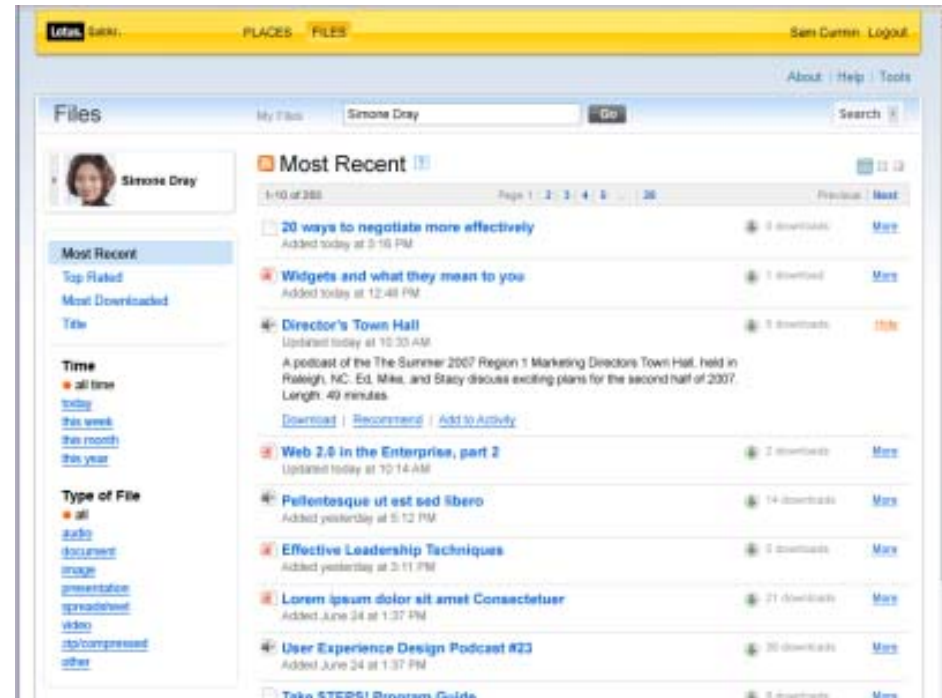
Lotus. Sakti.
PLACES FILES
Sam Curmin Logout
About | Help | Tools
Files
My Files
Simone Dray
Go
Search

Simone Dray

Most Recent
Top Rated
Most Downloaded
Title

Time
all time
today
this week
this month
this year

Type of File
all
audio
document
image
presentation
spreadsheet
video
zip/compressed
other

Most Recent
1-10 of 280
Page 1 2 3 4 5 ... 28
Previous | Next

20 ways to negotiate more effectively
Added today at 3:16 PM
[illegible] downloads
More

Widgets and what they mean to you
Added today at 12:48 PM
1 download
More

Director's Town Hall
Updated today at 10:30 AM
A podcast of the The Summer 2007 Region 1 Marketing Directors Town Hall, held in Raleigh, NC. Ed, Mike, and Stacy discuss exciting plans for the second half of 2007. Length: 49 minutes.
Download | Recommend | Add to Activity
5 downloads
Hide

Web 2.0 in the Enterprise, part 2
Updated today at 10:14 AM
2 downloads
More

Pellentesque ut est sed libero
Added yesterday at 5:12 PM
14 downloads
More

Effective Leadership Techniques
Added yesterday at 3:11 PM
3 downloads
More

Lorem ipsum dolor sit amet Consectetuer
Added June 24 at 1:37 PM
21 downloads
More

User Experience Design Podcast #23
Added June 24 at 1:37 PM
30 downloads
More

Take STEPS! Program Guide
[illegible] downloads
More